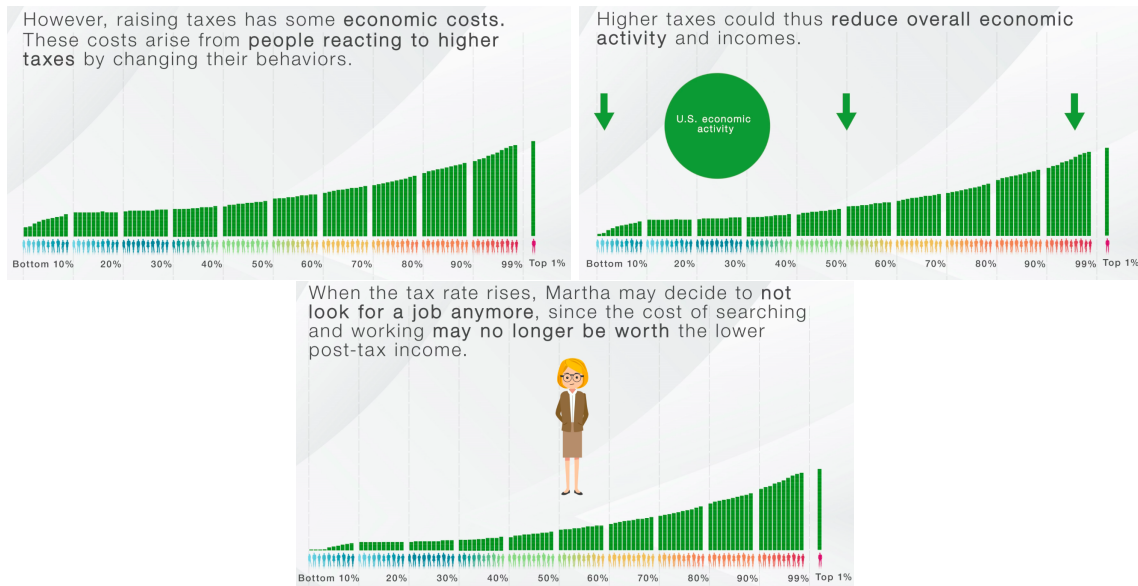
However, raising taxes has some economic costs. These costs arise from people reacting to higher taxes by changing their behaviors.

Bottom 10% 20% 30% 40% 50% 60% 70% 80% 90% 99% Top 1%

Higher taxes could thus reduce overall economic activity and incomes.

U.S. economic activity

Bottom 10% 20% 30% 40% 50% 60% 70% 80% 90% 99% Top 1%

When the tax rate rises, Martha may decide to not look for a job anymore, since the cost of searching and working may no longer be worth the lower post-tax income.

Bottom 10% 20% 30% 40% 50% 60% 70% 80% 90% 99% Top 1%